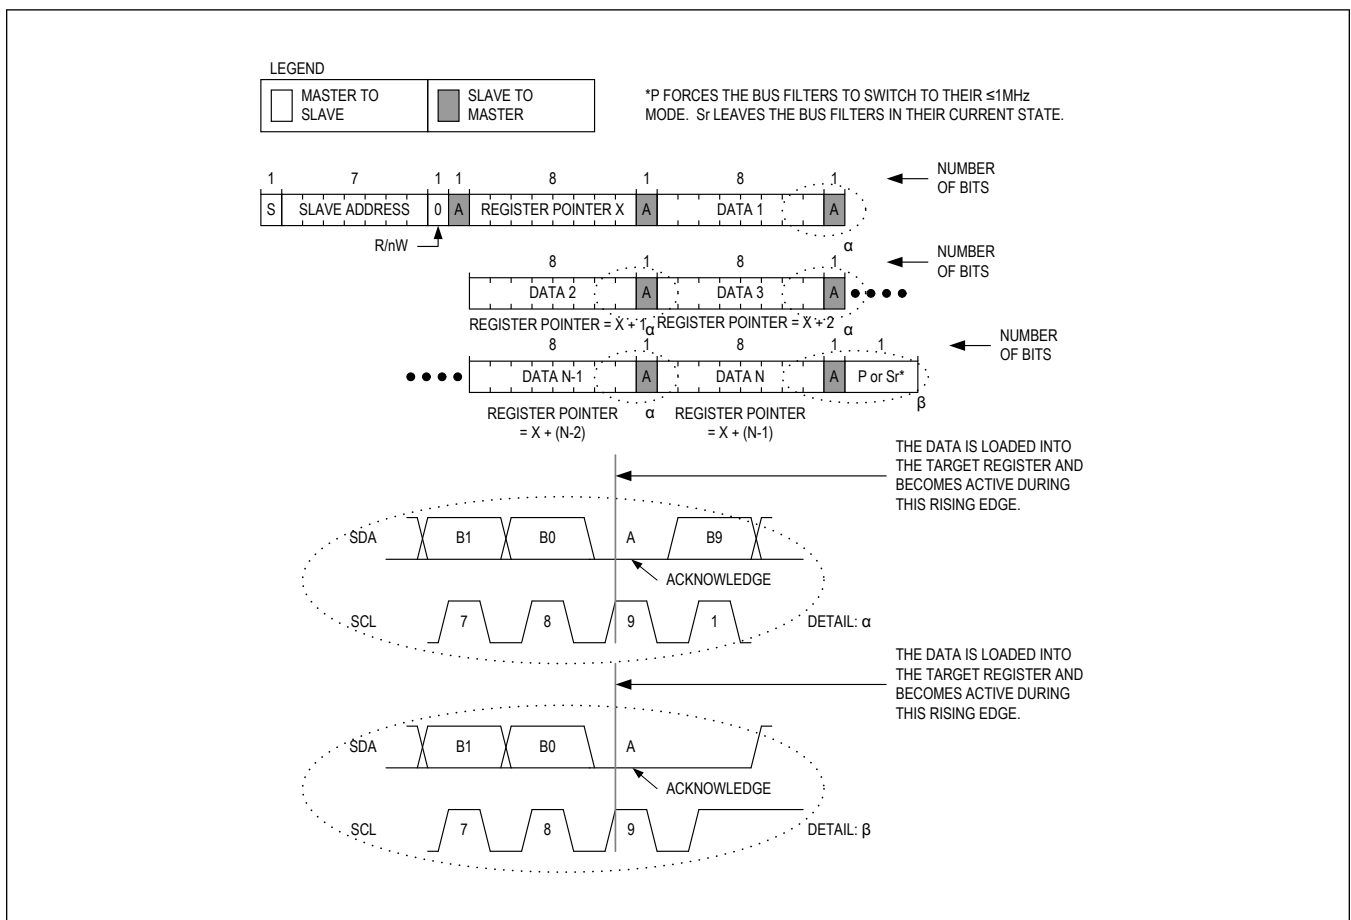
LEGEND

MASTER TO SLAVE

SLAVE TO MASTER

*P FORCES THE BUS FILTERS TO SWITCH TO THEIR ≤1MHz MODE. Sr LEAVES THE BUS FILTERS IN THEIR CURRENT STATE.

1 7 1 1 8 1 8 1

NUMBER OF BITS

S SLAVE ADDRESS 0 A REGISTER POINTER X A DATA 1 A

R/nW

α

8 1 8 1

NUMBER OF BITS

DATA 2 A DATA 3 A

REGISTER POINTER = X + 1 α REGISTER POINTER = X + 2 α

8 1 8 1 1

NUMBER OF BITS

DATA N-1 A DATA N A P or Sr*

REGISTER POINTER = X + (N-2) α REGISTER POINTER = X + (N-1) β

THE DATA IS LOADED INTO THE TARGET REGISTER AND BECOMES ACTIVE DURING THIS RISING EDGE.

SDA B1 B0 A B9

ACKNOWLEDGE

SCL 7 8 9 1

DETAIL: α

THE DATA IS LOADED INTO THE TARGET REGISTER AND BECOMES ACTIVE DURING THIS RISING EDGE.

SDA B1 B0 A

ACKNOWLEDGE

SCL 7 8 9

DETAIL: β